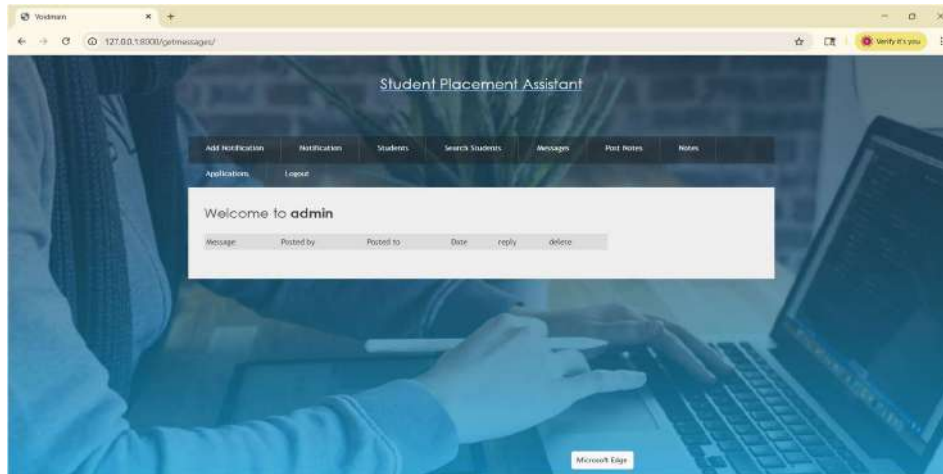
Voidmain
127.0.0.1:8000/getmessages/
Verify it's you

Student Placement Assistant

| Add Notification | Notification | Students | Search Students | Messages | Post Notes | Notes |
|---|---|---|---|---|---|---|
| Applications | Logout | | | | | |

Welcome to **admin**

| Message | Posted by | Posted to | Date | reply | delete |
|---|---|---|---|---|---|

Microsoft Edge